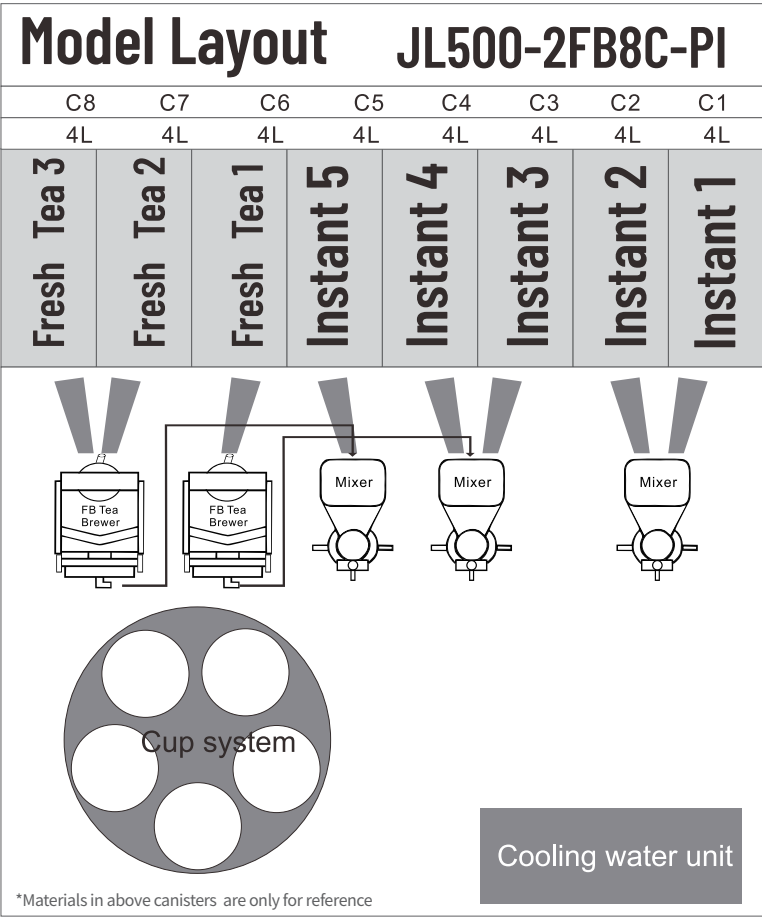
Model Layout JL500-2FB8C-PI

| C8 | C7 | C6 | C5 | C4 | C3 | C2 | C1 |
|---|---|---|---|---|---|---|---|
| 4L | 4L | 4L | 4L | 4L | 4L | 4L | 4L |
| Fresh Tea 3 | Fresh Tea 2 | Fresh Tea 1 | Instant 5 | Instant 4 | Instant 3 | Instant 2 | Instant 1 |

FB Tea Brewer

FB Tea Brewer

Mixer

Mixer

Mixer

Cup system

Cooling water unit

*Materials in above canisters are only for reference